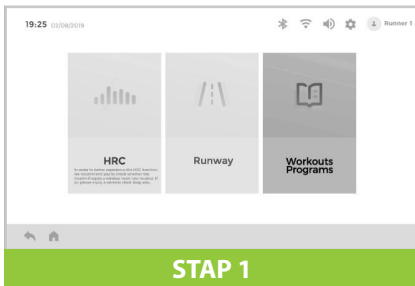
19:25 03/08/2019

Runner 1

HRC

In order to better experience the HRC function we recommend you to check whether the treadmill equips a wireless heart rate receiver. If so please equip a wireless chest strap also.

Runway

Workouts Programs

STAP 1